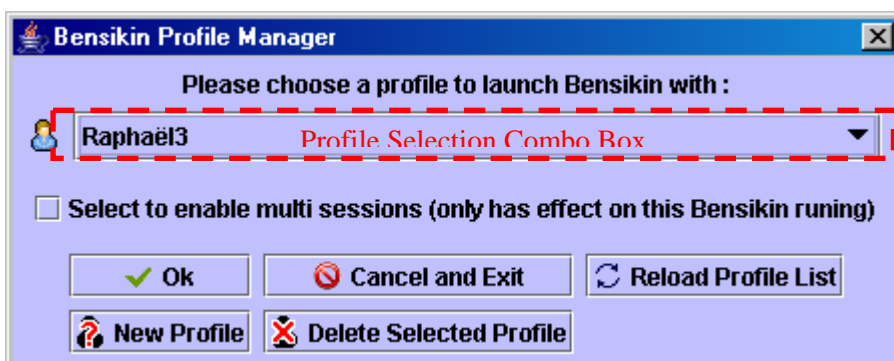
Bensikin Profile Manager

Please choose a profile to launch Bensikin with :

Raphaël3

Profile Selection Combo Box

Select to enable multi sessions (only has effect on this Bensikin runing)

Ok

Cancel and Exit

Reload Profile List

New Profile

Delete Selected Profile